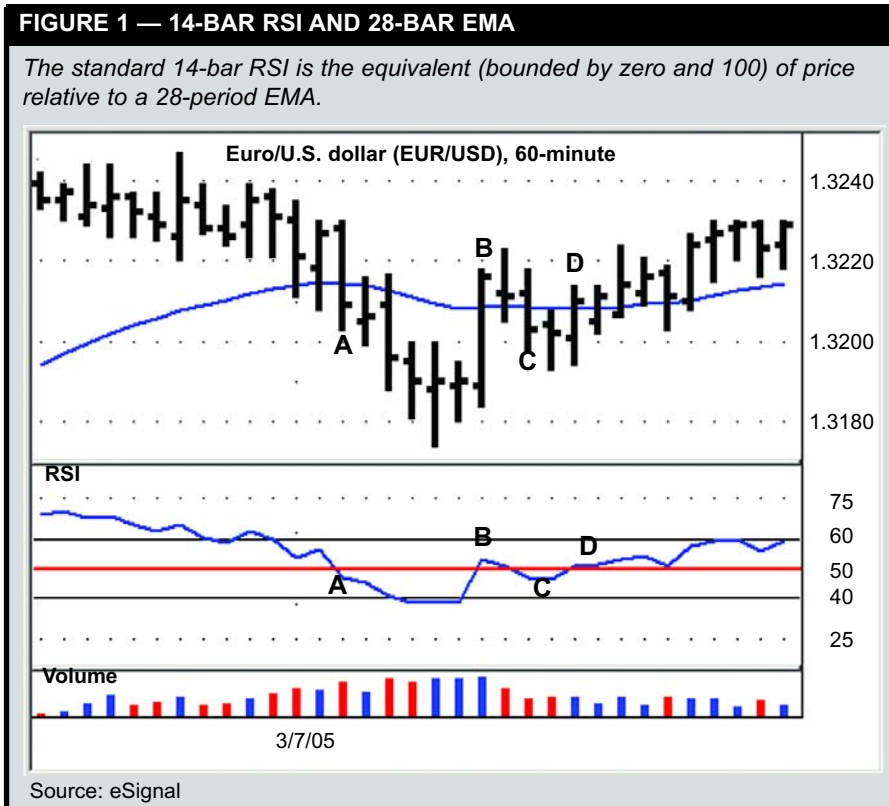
FIGURE 1 — 14-BAR RSI AND 28-BAR EMA

The standard 14-bar RSI is the equivalent (bounded by zero and 100) of price relative to a 28-period EMA.

Euro/U.S. dollar (EUR/USD), 60-minute

1.3240
1.3220
1.3200
1.3180

A
B
C
D

RSI

75
60
50
40
25

B
D
A
C

Volume

3/7/05

Source: eSignal